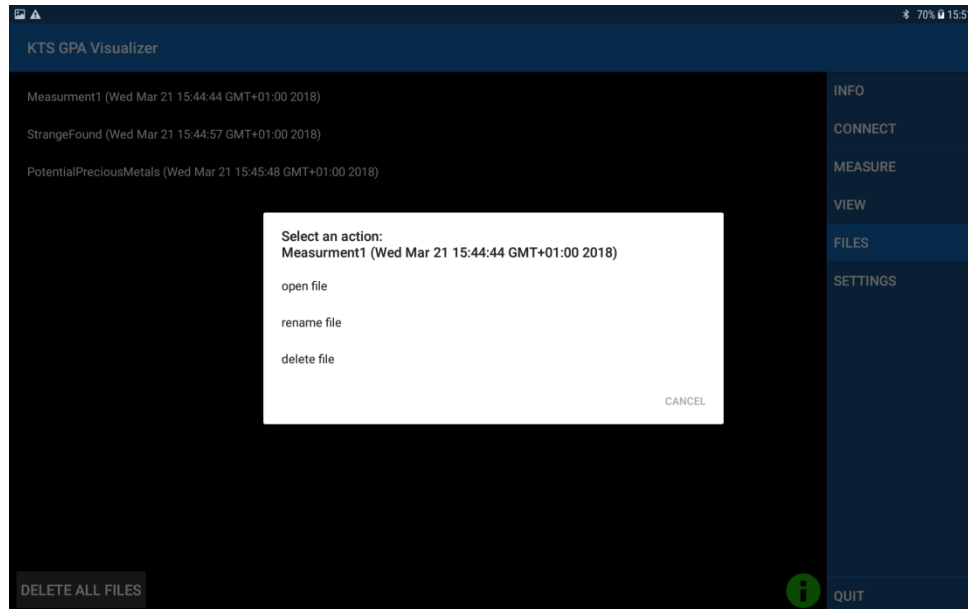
70% 15:5

KTS GPA Visualizer

Measurment1 (Wed Mar 21 15:44:44 GMT+01:00 2018)

StrangeFound (Wed Mar 21 15:44:57 GMT+01:00 2018)

PotentialPreciousMetals (Wed Mar 21 15:45:48 GMT+01:00 2018)

INFO
CONNECT
MEASURE
VIEW
FILES
SETTINGS

Select an action:
Measurment1 (Wed Mar 21 15:44:44 GMT+01:00 2018)

open file

rename file

delete file

CANCEL

DELETE ALL FILES

QUIT